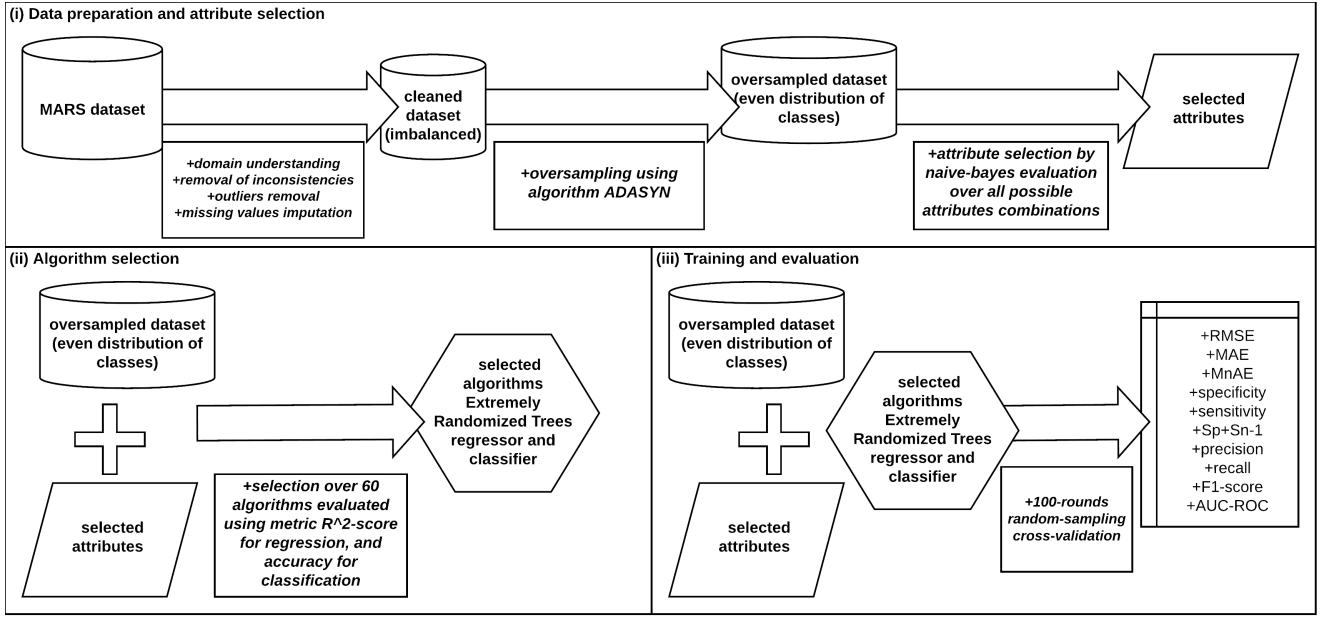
(i) Data preparation and attribute selection

MARS dataset

+domain understanding
+removal of inconsistencies
+outliers removal
+missing values imputation

cleaned dataset (imbalanced)

+oversampling using algorithm ADASYN

oversampled dataset (even distribution of classes)

+attribute selection by naive-bayes evaluation over all possible attributes combinations

selected attributes

(ii) Algorithm selection

oversampled dataset (even distribution of classes)

selected attributes

+selection over 60 algorithms evaluated using metric R^2-score for regression, and accuracy for classification

selected algorithms Extremely Randomized Trees regressor and classifier

(iii) Training and evaluation

oversampled dataset (even distribution of classes)

selected attributes

selected algorithms Extremely Randomized Trees regressor and classifier

+100-rounds random-sampling cross-validation

+RMSE
+MAE
+MnAE
+specificity
+sensitivity
+Sp+Sn-1
+precision
+recall
+F1-score
+AUC-ROC